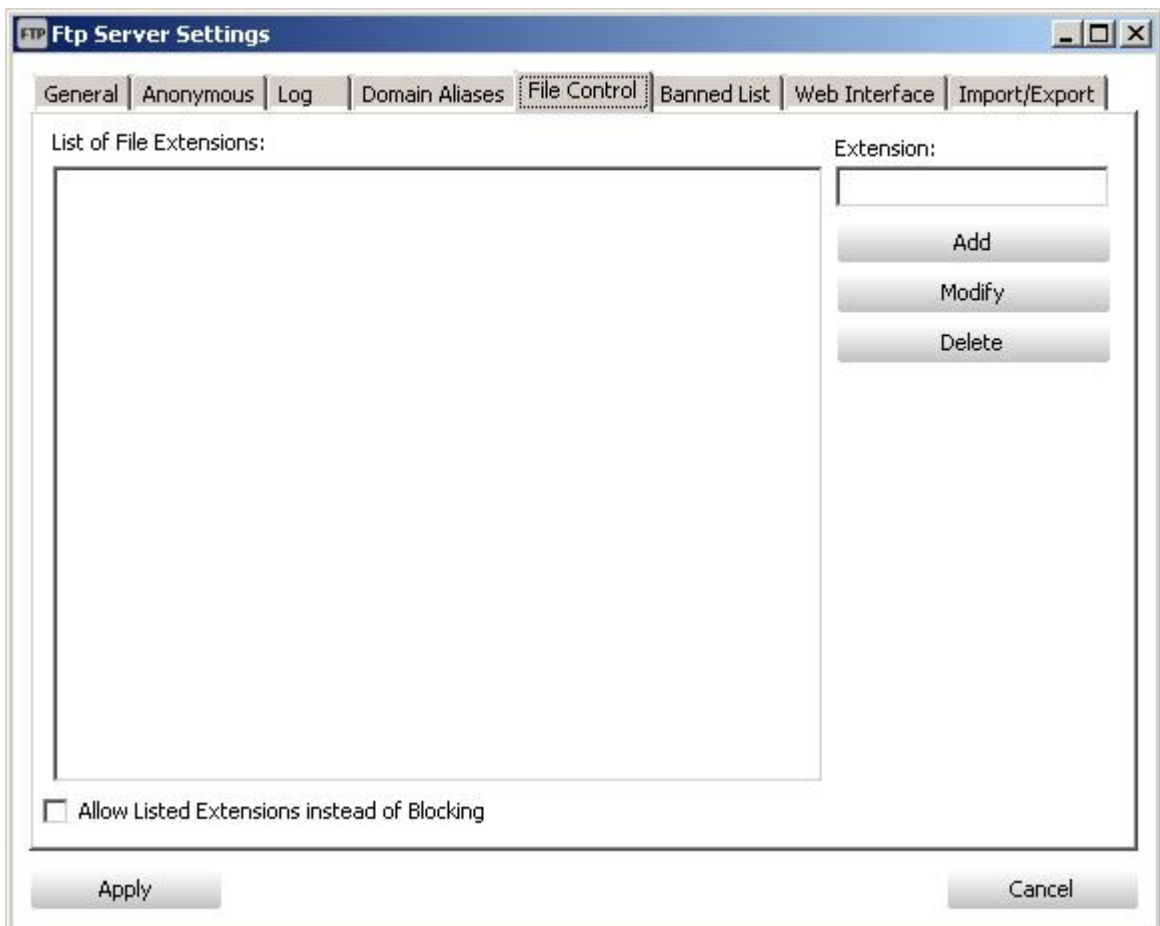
FTP Ftp Server Settings

General | Anonymous | Log | Domain Aliases | File Control | Banned List | Web Interface | Import/Export

List of File Extensions:

Extension:

Add

Modify

Delete

Allow Listed Extensions instead of Blocking

Apply

Cancel